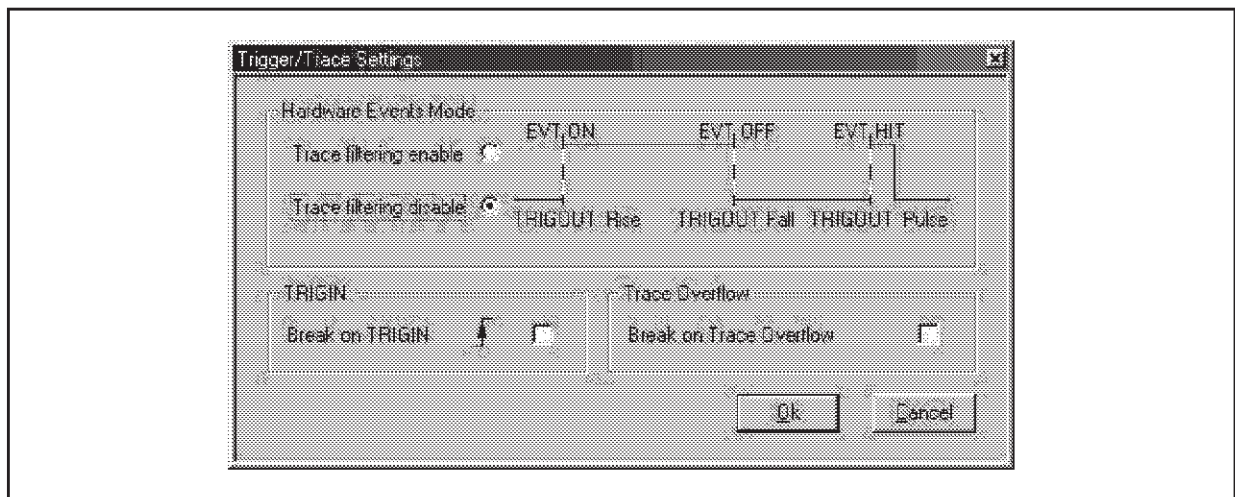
Trigger/Trace Settings

Hardware Events Mode

Trace filtering enable

Trace filtering disable

EVT_ON

EVT_OFF

EVT_HIT

TRIGOUT Rise

TRIGOUT Fall

TRIGOUT Pulse

TRIGIN

Break on TRIGIN

Trace Overflow

Break on Trace Overflow

Ok

Cancel